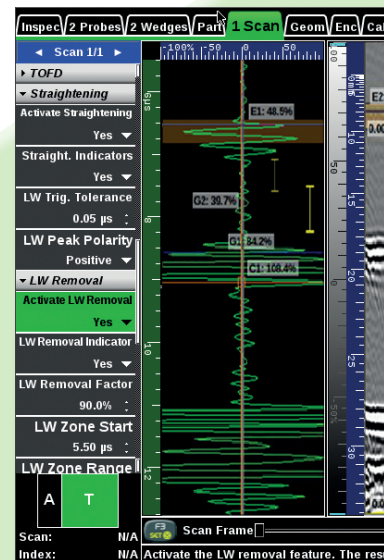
Inspec 2 Probes 2 Wedges Part 1 Scan Geom Enc Cal

◄ Scan 1/1 ►

▼ TOFD

▼ Straightening

Activate Straightening

Yes ▼

Straight. Indicators

Yes ▼

LW Trig. Tolerance

0.05 µs

LW Peak Polarity

Positive ▼

▼ LW Removal

Activate LW Removal

Yes ▼

LW Removal Indicator

Yes ▼

LW Removal Factor

90.0%

LW Zone Start

5.50 µs

LW Zone Range

A T

Scan: N/A

Index: N/A

-100% | -50 | 0 | 50

E1: 48.5%

G2: 30.7%

G1: 34.2%

C1: 108.4%

8

10

12

F3 SET

Scan Frame

Activate the LW removal feature. The res

E2

0.00

15

20

25

30